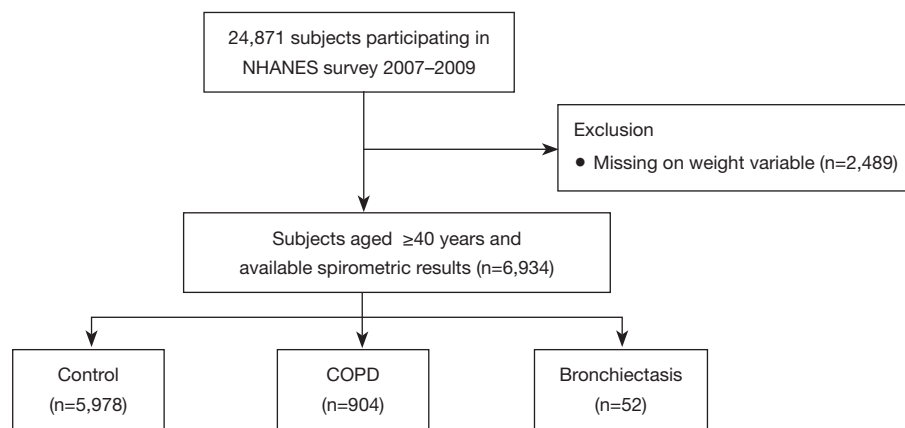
24,871 subjects participating in NHANES survey 2007–2009

Exclusion

• Missing on weight variable (n=2,489)

Subjects aged ≥40 years and available spirometric results (n=6,934)

Control
(n=5,978)

COPD
(n=904)

Bronchiectasis
(n=52)